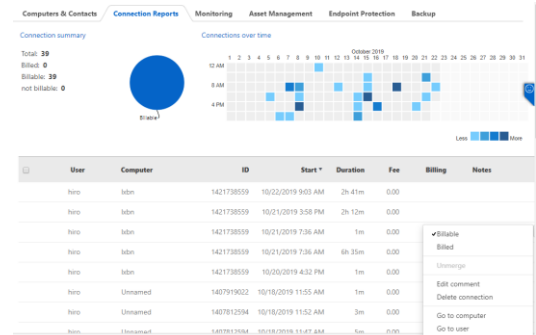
Computers & Contacts | Connection Reports | Monitoring | Asset Management | Endpoint Protection | Backup

Connection summary

Total: 39
Billed: 0
Billable: 39
not billable: 0

Billable

Connections over time

October 2019
1 2 3 4 5 6 7 8 9 10 11 12 13 14 15 16 17 18 19 20 21 22 23 24 25 26 27 28 29 30 31

12 AM
8 AM
4 PM

Less More

| | User | Computer | ID | Start | Duration | Fee | Billing | Notes |
|---|---|---|---|---|---|---|---|---|
| | hiro | lxbn | 1421738559 | 10/22/2019 9:03 AM | 2h 41m | 0.00 | | |
| | hiro | lxbn | 1421738559 | 10/21/2019 3:58 PM | 2h 12m | 0.00 | | |
| | hiro | lxbn | 1421738559 | 10/21/2019 7:36 AM | 1m | 0.00 | | |
| | hiro | lxbn | 1421738559 | 10/21/2019 7:36 AM | 6h 35m | 0.00 | | |
| | hiro | lxbn | 1421738559 | 10/20/2019 4:32 PM | 1m | 0.00 | | |
| | hiro | Unnamed | 1407919022 | 10/18/2019 11:55 AM | 1m | 0.00 | | |
| | hiro | Unnamed | 1407812594 | 10/18/2019 11:47 AM | 3m | 0.00 | | |
| | hiro | Unnamed | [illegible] | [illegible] | 1m | 0.00 | | |

✓Billable
Billed
Unmerge
Edit comment
Delete connection
Go to computer
Go to user